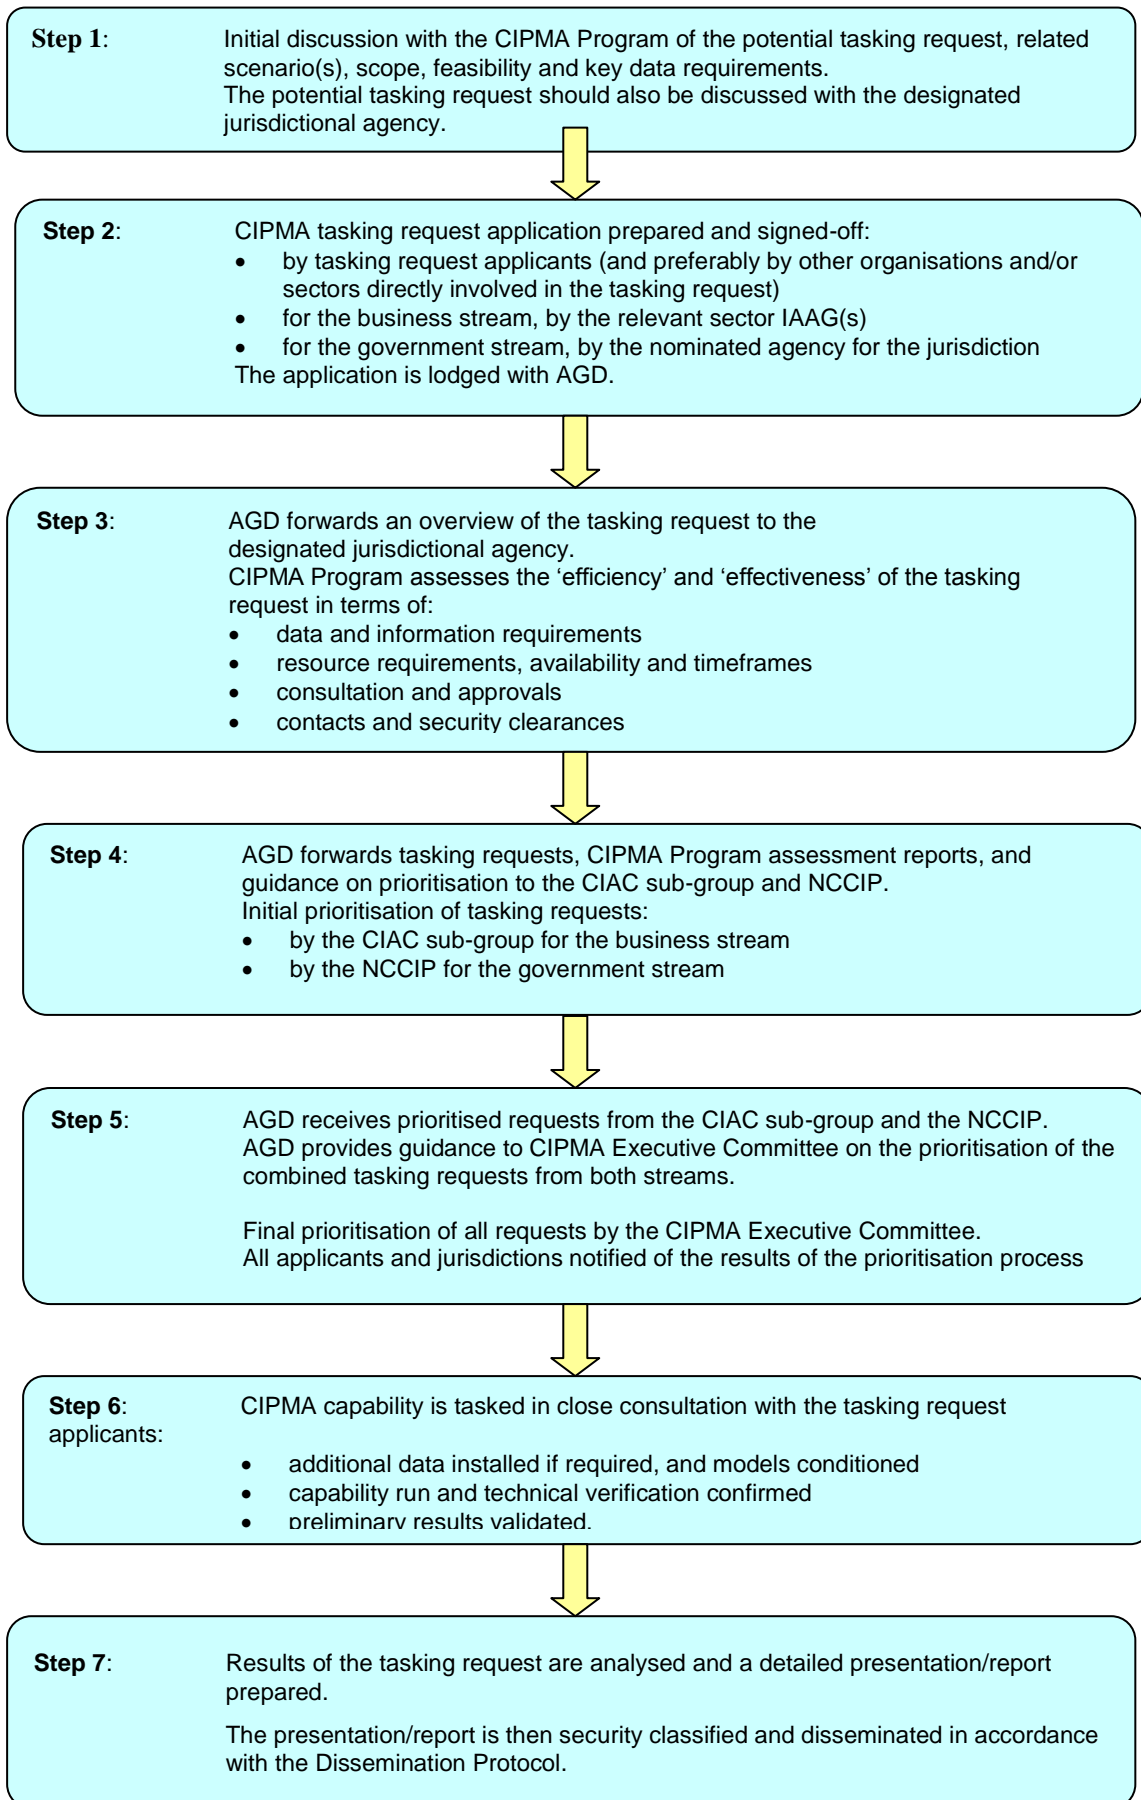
**Step 1**: Initial discussion with the CIPMA Program of the potential tasking request, related scenario(s), scope, feasibility and key data requirements.
The potential tasking request should also be discussed with the designated jurisdictional agency.

**Step 2**: CIPMA tasking request application prepared and signed-off:
- by tasking request applicants (and preferably by other organisations and/or sectors directly involved in the tasking request)
- for the business stream, by the relevant sector IAAG(s)
- for the government stream, by the nominated agency for the jurisdiction

The application is lodged with AGD.

**Step 3**: AGD forwards an overview of the tasking request to the designated jurisdictional agency.
CIPMA Program assesses the 'efficiency' and 'effectiveness' of the tasking request in terms of:
- data and information requirements
- resource requirements, availability and timeframes
- consultation and approvals
- contacts and security clearances

**Step 4**: AGD forwards tasking requests, CIPMA Program assessment reports, and guidance on prioritisation to the CIAC sub-group and NCCIP.
Initial prioritisation of tasking requests:
- by the CIAC sub-group for the business stream
- by the NCCIP for the government stream

**Step 5**: AGD receives prioritised requests from the CIAC sub-group and the NCCIP.
AGD provides guidance to CIPMA Executive Committee on the prioritisation of the combined tasking requests from both streams.

Final prioritisation of all requests by the CIPMA Executive Committee.
All applicants and jurisdictions notified of the results of the prioritisation process

**Step 6**: applicants: CIPMA capability is tasked in close consultation with the tasking request
- additional data installed if required, and models conditioned
- capability run and technical verification confirmed
- preliminary results validated.

**Step 7**: Results of the tasking request are analysed and a detailed presentation/report prepared.

The presentation/report is then security classified and disseminated in accordance with the Dissemination Protocol.